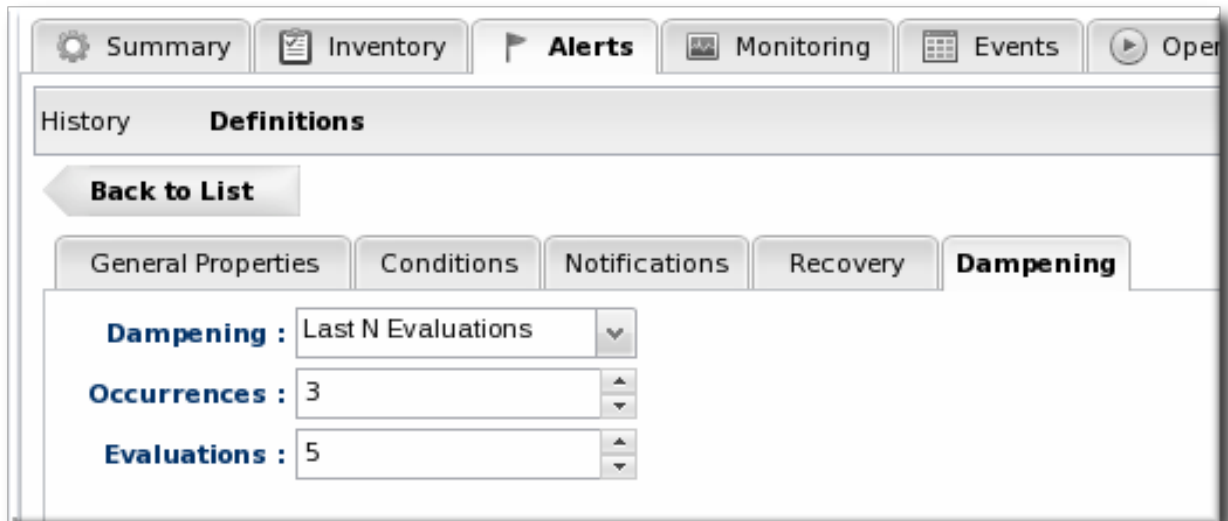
Summary Inventory Alerts Monitoring Events Oper

History Definitions

Back to List

General Properties Conditions Notifications Recovery Dampening

Dampening : Last N Evaluations

Occurrences : 3

Evaluations : 5